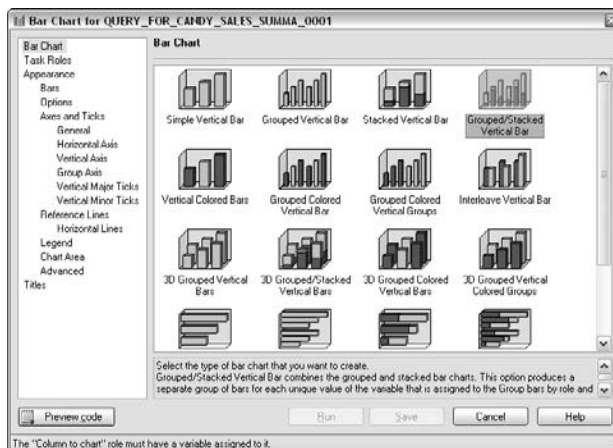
Bar Chart for QUERY_FOR_CANDY_SALES_SUMMA_0001

Bar Chart
Task Roles
Appearance
Bars
Options
Axes and Ticks
General
Horizontal Axis
Vertical Axis
Group Axis
Vertical Major Ticks
Vertical Minor Ticks
Reference Lines
Horizontal Lines
Legend
Chart Area
Advanced
Titles

Bar Chart

Simple Vertical Bar
Grouped Vertical Bar
Stacked Vertical Bar
Grouped/Stacked Vertical Bar
Vertical Colored Bars
Grouped Colored Vertical Bar
Grouped Colored Vertical Groups
Interleave Vertical Bar
3D Grouped Vertical Bars
3D Grouped/Stacked Vertical Bars
3D Grouped Colored Vertical Bars
3D Grouped Vertical Colored Groups

Select the type of bar chart that you want to create.
Grouped/Stacked Vertical Bar combines the grouped and stacked bar charts. This option produces a separate group of bars for each unique value of the variable that is assigned to the Group bars by role and

Preview code
Run
Save
Cancel
Help

The "Column to chart" role must have a variable assigned to it.